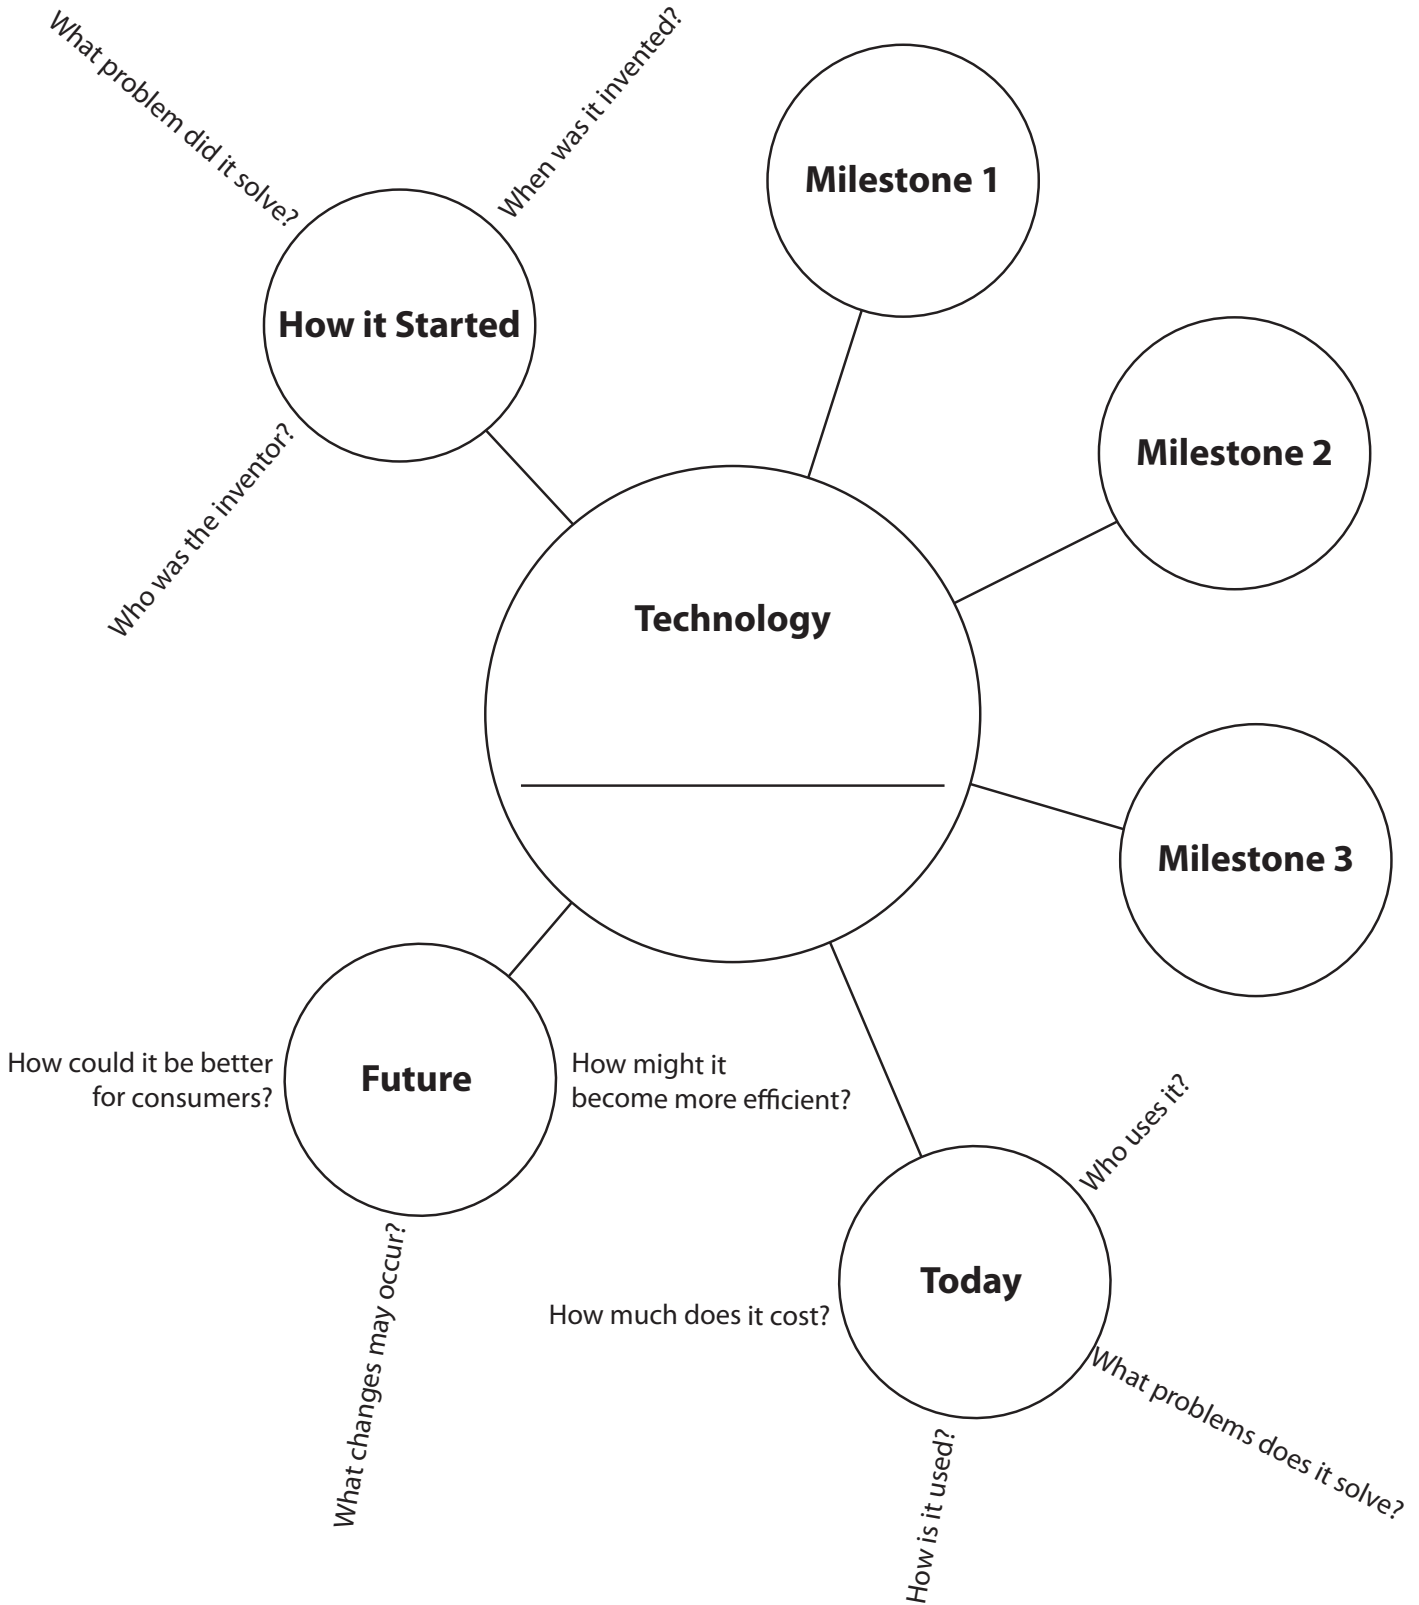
What problem did it solve?

When was it invented?

How it Started

Who was the inventor?

Milestone 1

Milestone 2

Technology

Milestone 3

How could it be better for consumers?

Future

How might it become more efficient?

What changes may occur?

Who uses it?

Today

How much does it cost?

What problems does it solve?

How is it used?